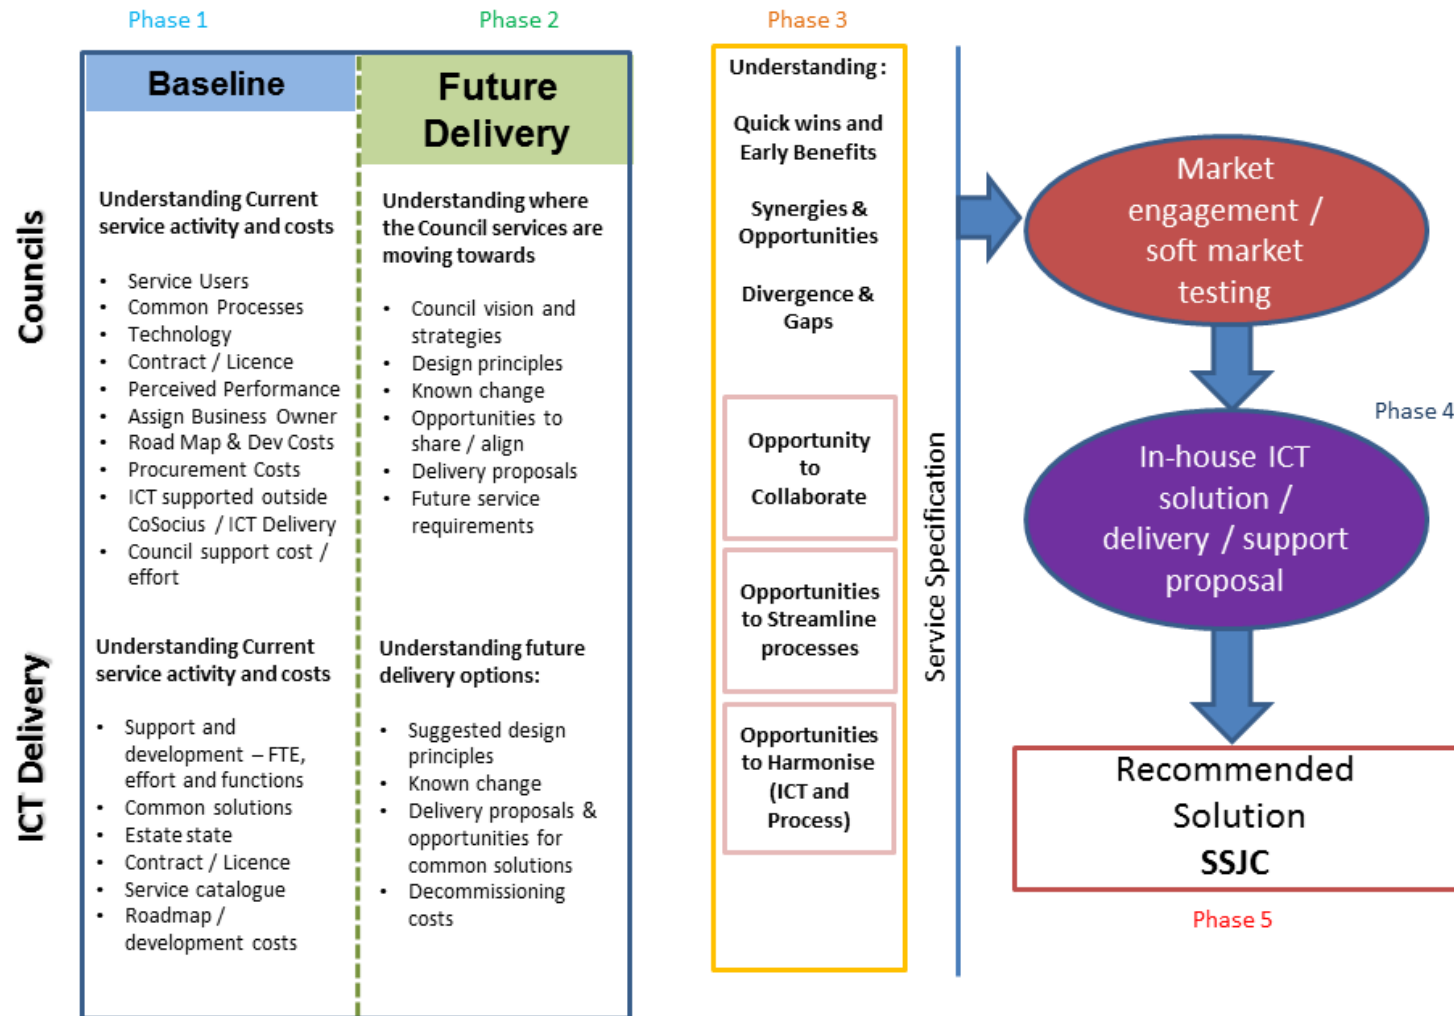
Phase 1

Phase 2

Phase 3

Councils

ICT Delivery

Baseline

Understanding Current service activity and costs

- Service Users
- Common Processes
- Technology
- Contract / Licence
- Perceived Performance
- Assign Business Owner
- Road Map & Dev Costs
- Procurement Costs
- ICT supported outside CoSocius / ICT Delivery
- Council support cost / effort

Understanding Current service activity and costs

- Support and development – FTE, effort and functions
- Common solutions
- Estate state
- Contract / Licence
- Service catalogue
- Roadmap / development costs

Future Delivery

Understanding where the Council services are moving towards

- Council vision and strategies
- Design principles
- Known change
- Opportunities to share / align
- Delivery proposals
- Future service requirements

Understanding future delivery options:

- Suggested design principles
- Known change
- Delivery proposals & opportunities for common solutions
- Decommissioning costs

Understanding:

Quick wins and Early Benefits

Synergies & Opportunities

Divergence & Gaps

Opportunity to Collaborate

Opportunities to Streamline processes

Opportunities to Harmonise (ICT and Process)

Service Specification

Market engagement / soft market testing

Phase 4

In-house ICT solution / delivery / support proposal

Recommended Solution SSJC

Phase 5